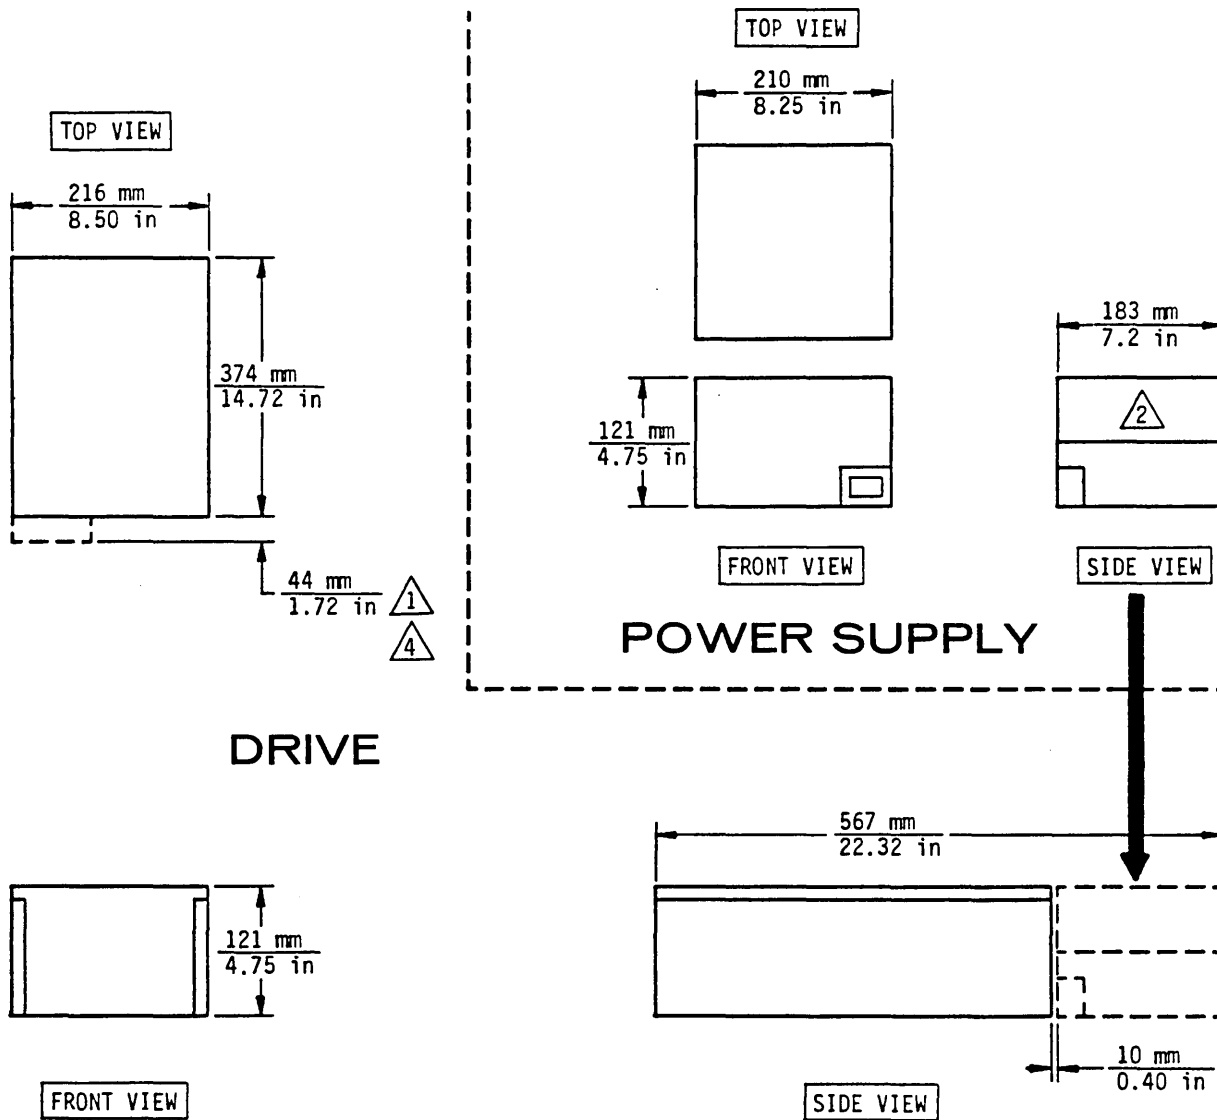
TOP VIEW

216 mm
8.50 in

374 mm
14.72 in

44 mm
1.72 in
1
4

TOP VIEW

210 mm
8.25 in

121 mm
4.75 in

FRONT VIEW

183 mm
7.2 in

2

SIDE VIEW

POWER SUPPLY

DRIVE

121 mm
4.75 in

FRONT VIEW

567 mm
22.32 in

10 mm
0.40 in

SIDE VIEW